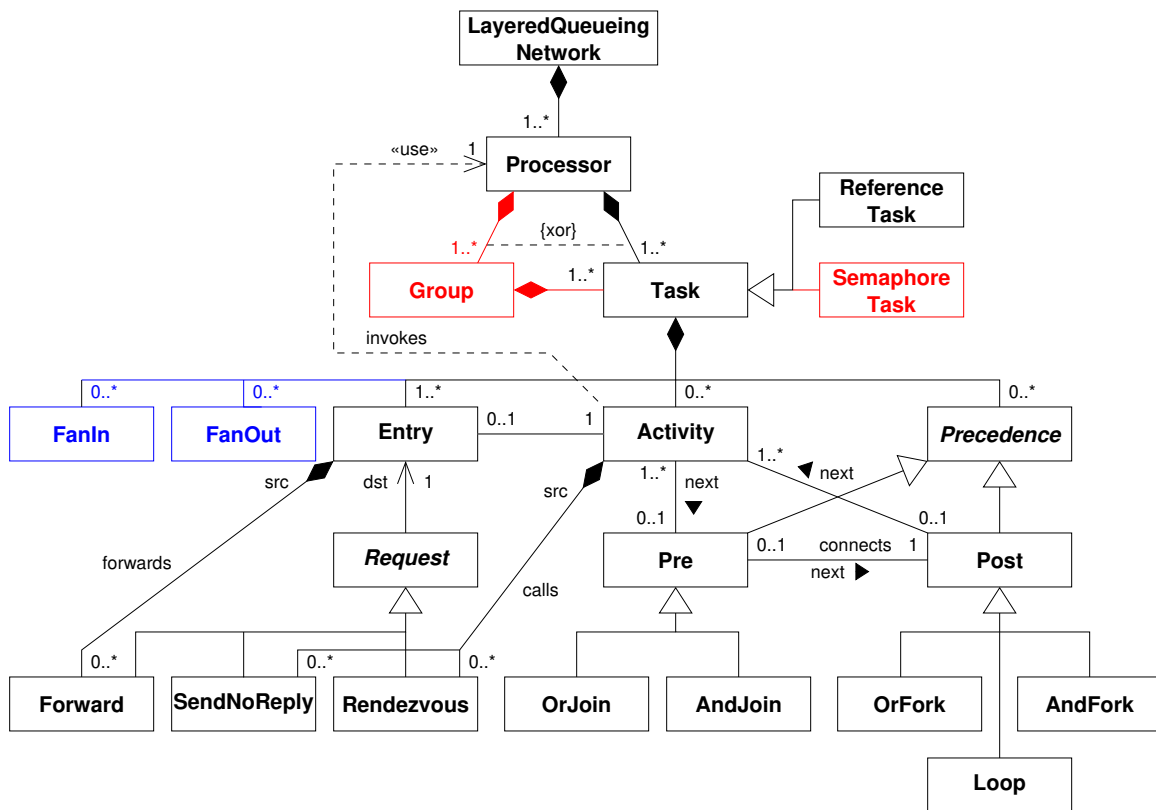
LayeredQueueing Network

1..*

«use»

1

Processor

Reference Task

{xor}

1..*

1..*

1..*

Group

Task

Semaphore Task

invokes

0..*

0..*

1..*

0..*

0..*

FanIn

FanOut

Entry

0..1

1

Activity

Precedence

src

dst

1

src

1..*

next

1..*

next

0..1

0..1

forwards

Request

Pre

0..1

connects

1

Post

next

calls

0..*

0..*

0..*

Forward

SendNoReply

Rendezvous

OrJoin

AndJoin

OrFork

AndFork

Loop